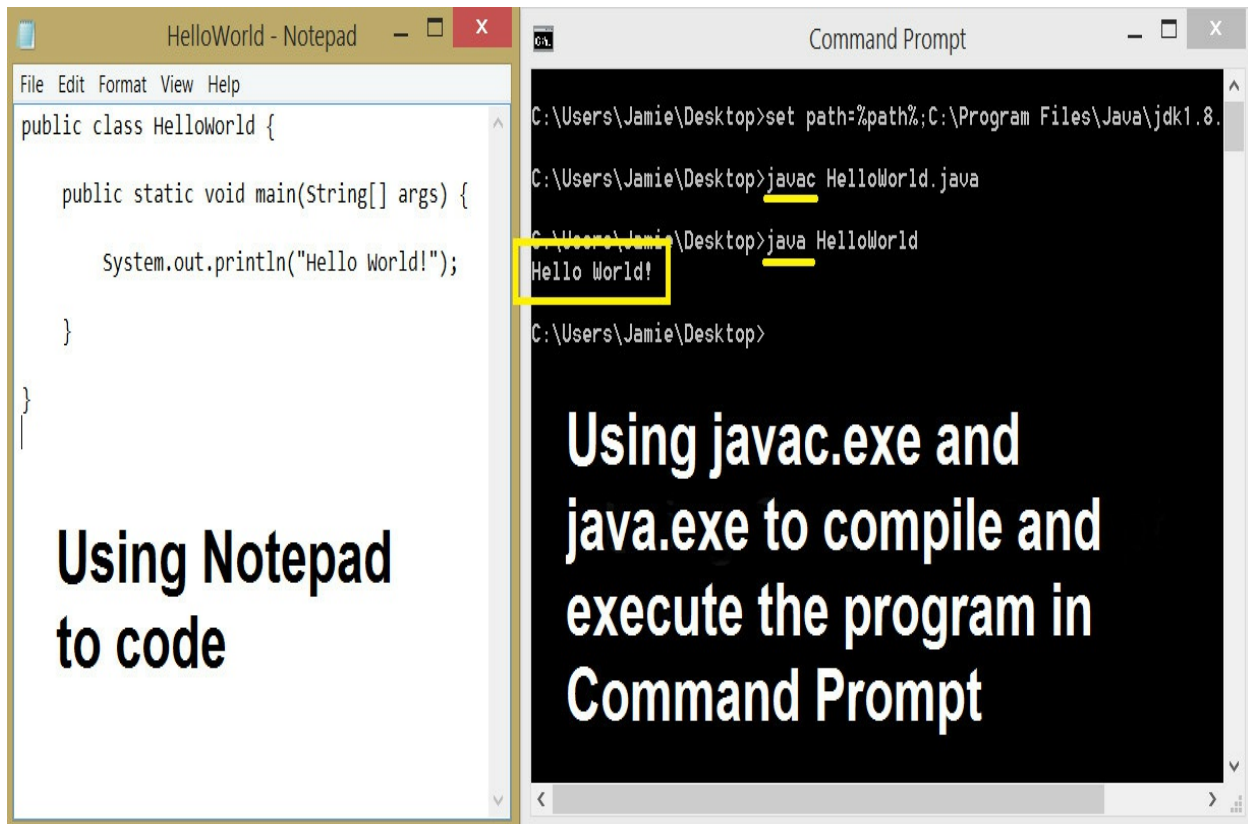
HelloWorld - Notepad

File Edit Format View Help

public class HelloWorld {

    public static void main(String[] args) {

        System.out.println("Hello World!");

    }

}

Using Notepad to code

Command Prompt

C:\Users\Jamie\Desktop>set path=%path%;C:\Program Files\Java\jdk1.8.

C:\Users\Jamie\Desktop>javac HelloWorld.java

C:\Users\Jamie\Desktop>java HelloWorld
Hello World!

C:\Users\Jamie\Desktop>

Using javac.exe and java.exe to compile and execute the program in Command Prompt